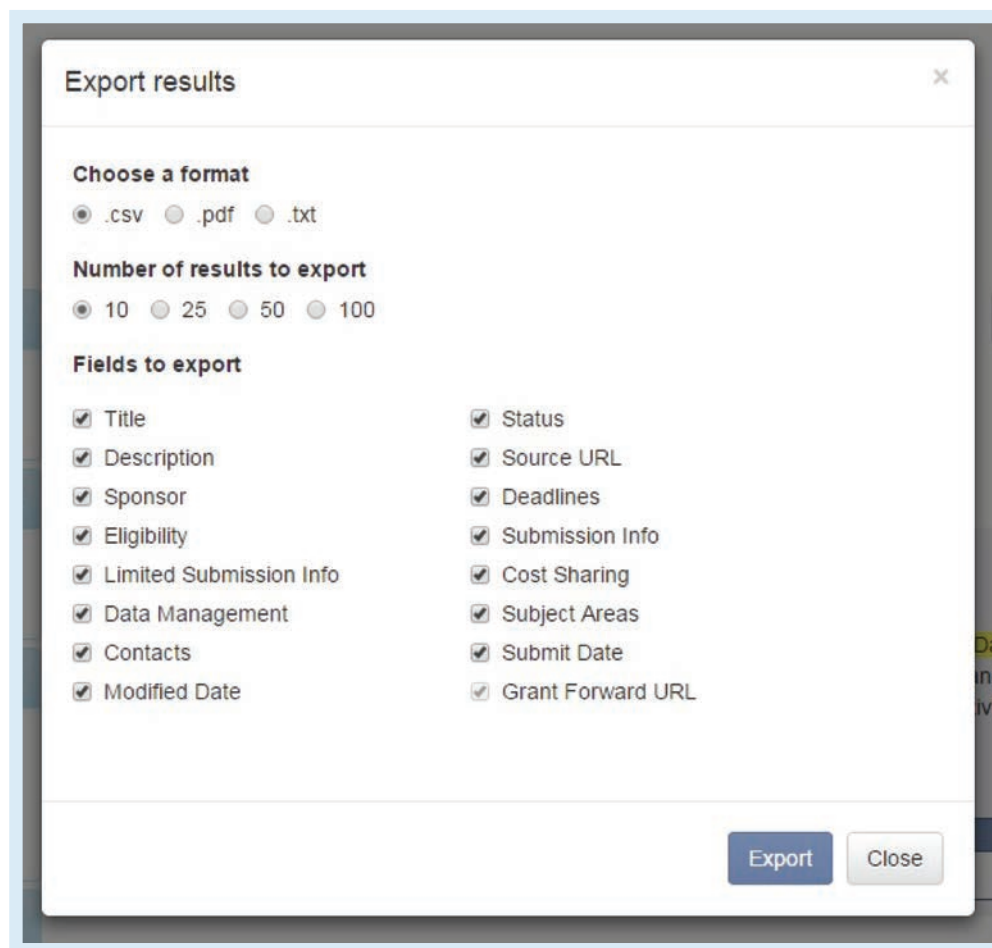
Export results

×

Choose a format

.csv .pdf .txt

Number of results to export

10 25 50 100

Fields to export

Title
Description
Sponsor
Eligibility
Limited Submission Info
Data Management
Contacts
Modified Date

Status
Source URL
Deadlines
Submission Info
Cost Sharing
Subject Areas
Submit Date
Grant Forward URL

Export Close